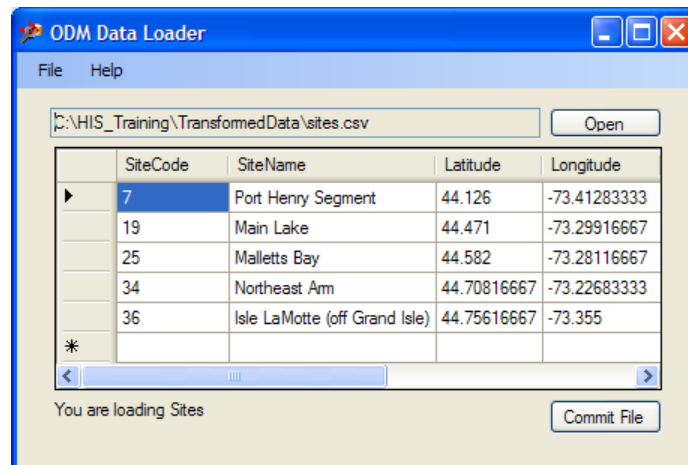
ODM Data Loader

File Help

C:\HIS_Training\TransformedData\sites.csv

Open

| | SiteCode | SiteName | Latitude | Longitude |
|---|---|---|---|---|
| ▶ | 7 | Port Henry Segment | 44.126 | -73.41283333 |
| | 19 | Main Lake | 44.471 | -73.29916667 |
| | 25 | Malletts Bay | 44.582 | -73.28116667 |
| | 34 | Northeast Arm | 44.70816667 | -73.22683333 |
| | 36 | Isle LaMotte (off Grand Isle) | 44.75616667 | -73.355 |
| * | | | | |

You are loading Sites

Commit File